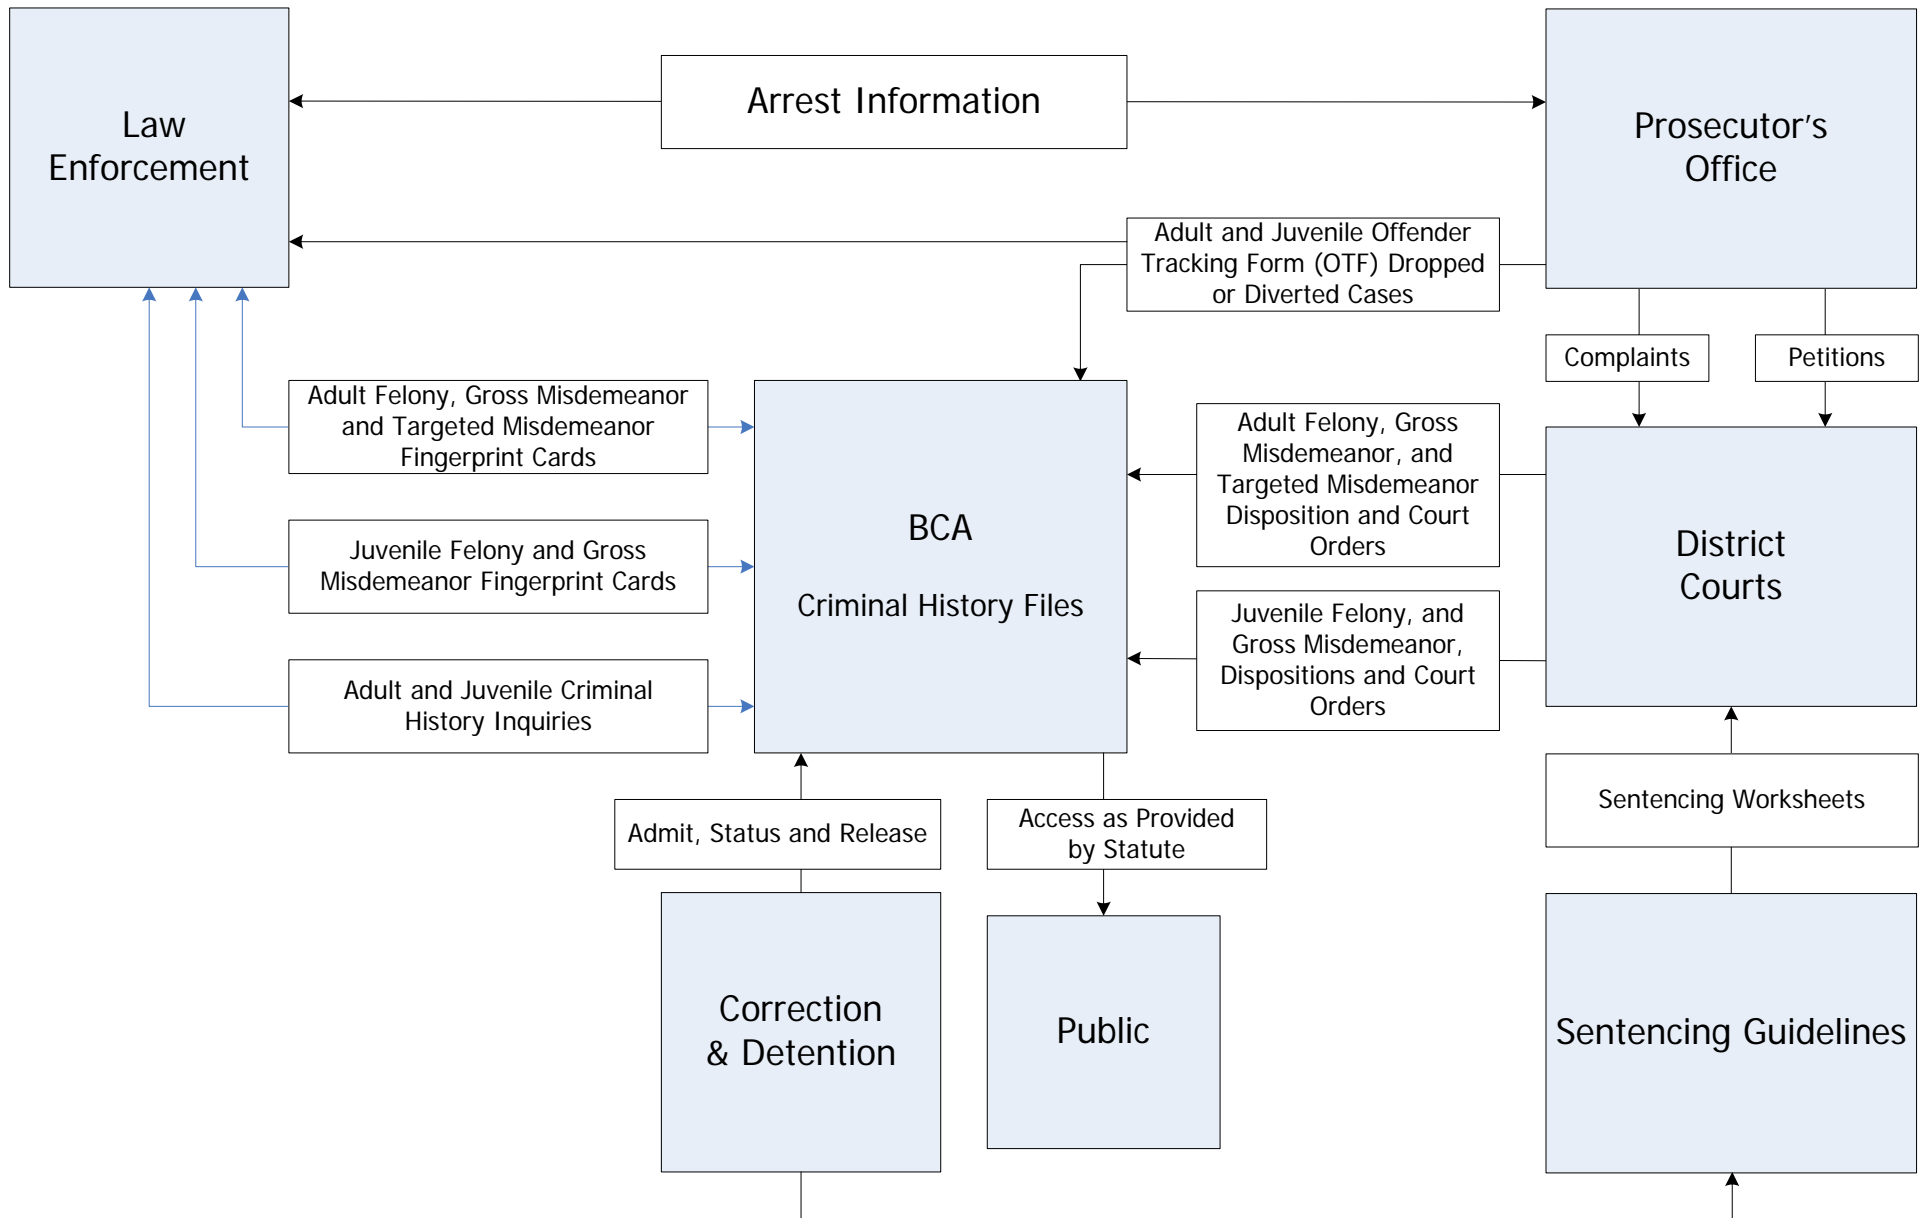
Law Enforcement

Arrest Information

Prosecutor's Office

Adult and Juvenile Offender Tracking Form (OTF) Dropped or Diverted Cases

Complaints

Petitions

Adult Felony, Gross Misdemeanor and Targeted Misdemeanor Fingerprint Cards

Juvenile Felony and Gross Misdemeanor Fingerprint Cards

Adult and Juvenile Criminal History Inquiries

BCA

Criminal History Files

Adult Felony, Gross Misdemeanor, and Targeted Misdemeanor Disposition and Court Orders

Juvenile Felony, and Gross Misdemeanor, Dispositions and Court Orders

District Courts

Sentencing Worksheets

Admit, Status and Release

Access as Provided by Statute

Correction & Detention

Public

Sentencing Guidelines